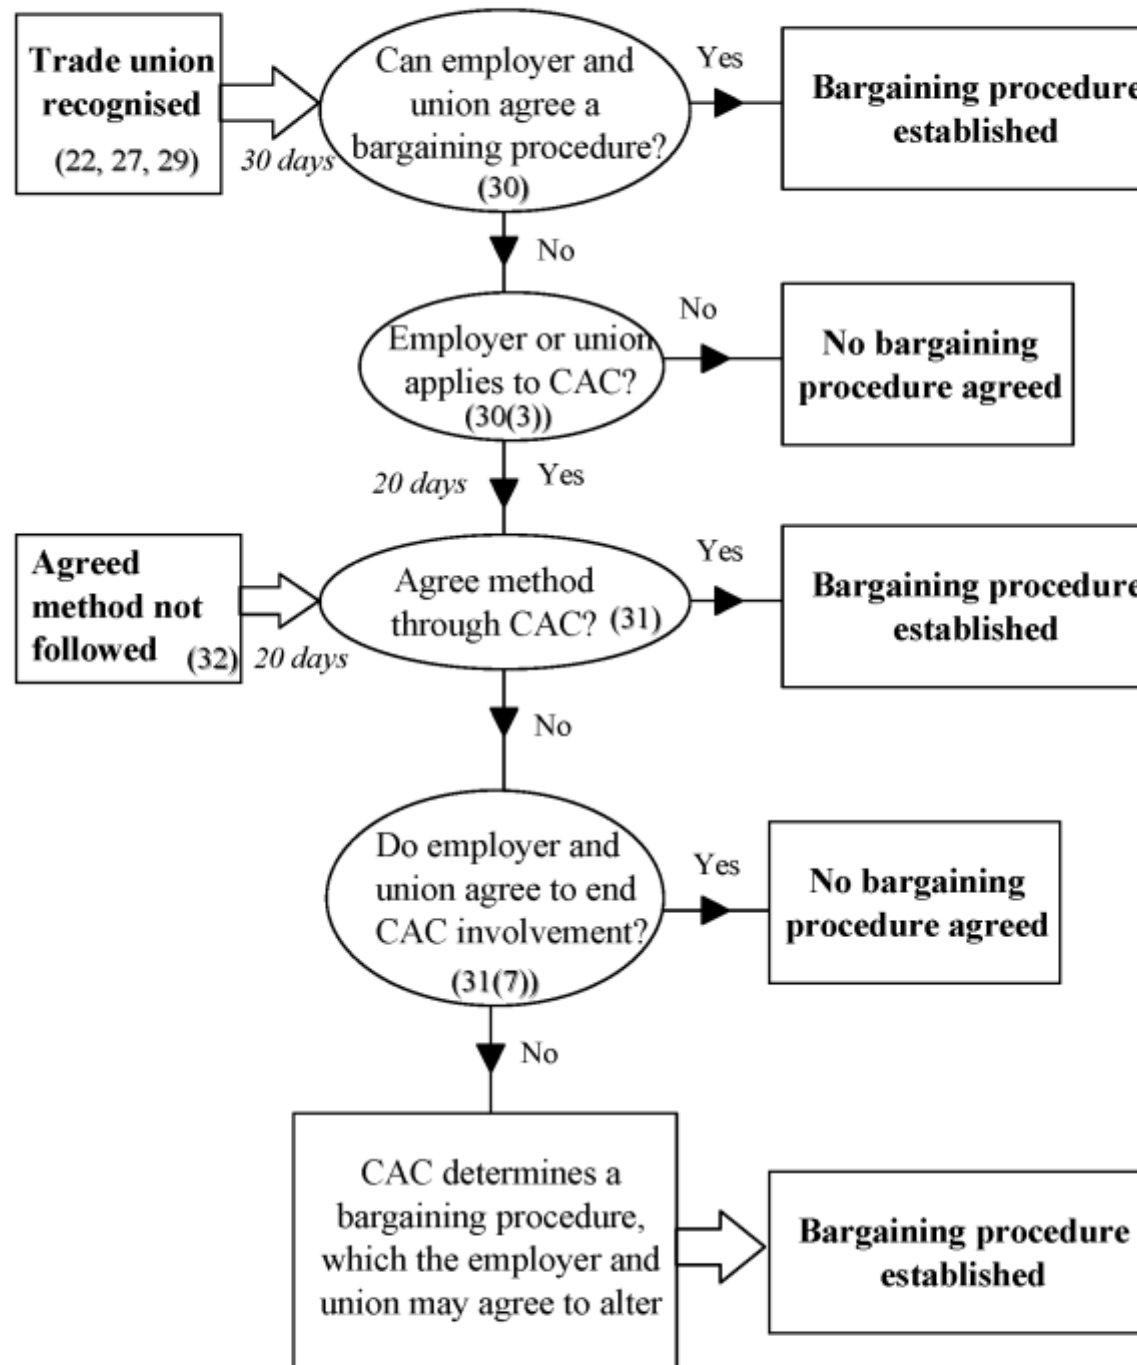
Trade union recognised (22, 27, 29)

30 days

Can employer and union agree a bargaining procedure? (30)

Yes

Bargaining procedure established

No

Employer or union applies to CAC? (30(3))

No

No bargaining procedure agreed

20 days

Yes

Agreed method not followed (32)

20 days

Agree method through CAC? (31)

Yes

Bargaining procedure established

No

Do employer and union agree to end CAC involvement? (31(7))

Yes

No bargaining procedure agreed

No

CAC determines a bargaining procedure, which the employer and union may agree to alter

Bargaining procedure established